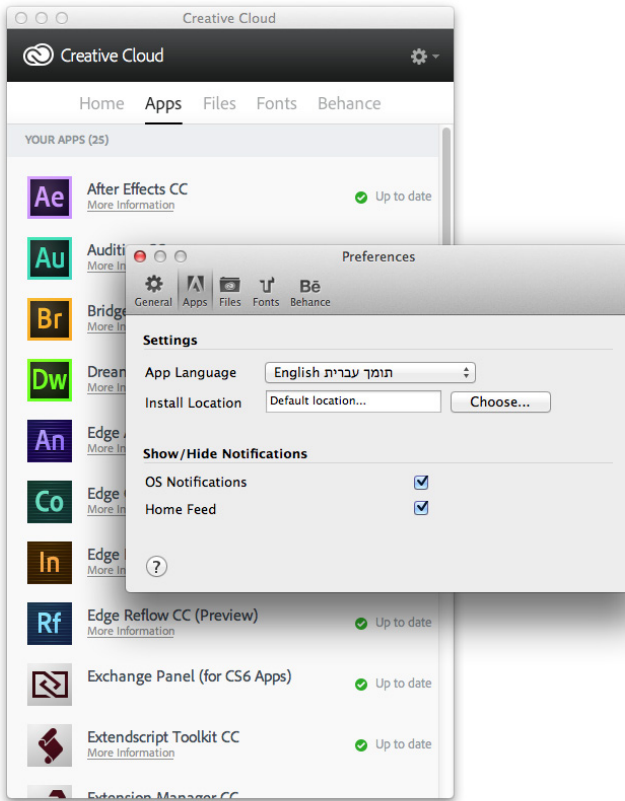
Creative Cloud

Creative Cloud

Home Apps Files Fonts Behance

YOUR APPS (25)

Ae After Effects CC More Information Up to date

Au Auditi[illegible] More In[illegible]

Br Bridg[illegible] More In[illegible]

Dw Drea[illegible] More In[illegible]

An Edge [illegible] More In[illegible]

Co Edge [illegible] More In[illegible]

In Edge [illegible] More In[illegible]

Rf Edge Reflow CC (Preview) More Information Up to date

Exchange Panel (for CS6 Apps) Up to date

Extendscript Toolkit CC More Information Up to date

Extension Manager CC

Preferences

General Apps Files Fonts Behance

Settings

App Language English תומך עברית

Install Location Default location... Choose...

Show/Hide Notifications

OS Notifications

Home Feed

?